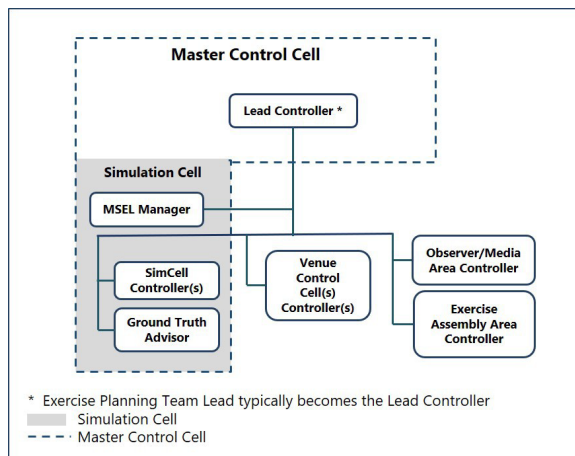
Master Control Cell

Lead Controller *

Simulation Cell

MSEL Manager

SimCell Controller(s)

Ground Truth Advisor

Venue Control Cell(s) Controller(s)

Observer/Media Area Controller

Exercise Assembly Area Controller

* Exercise Planning Team Lead typically becomes the Lead Controller
Simulation Cell
Master Control Cell